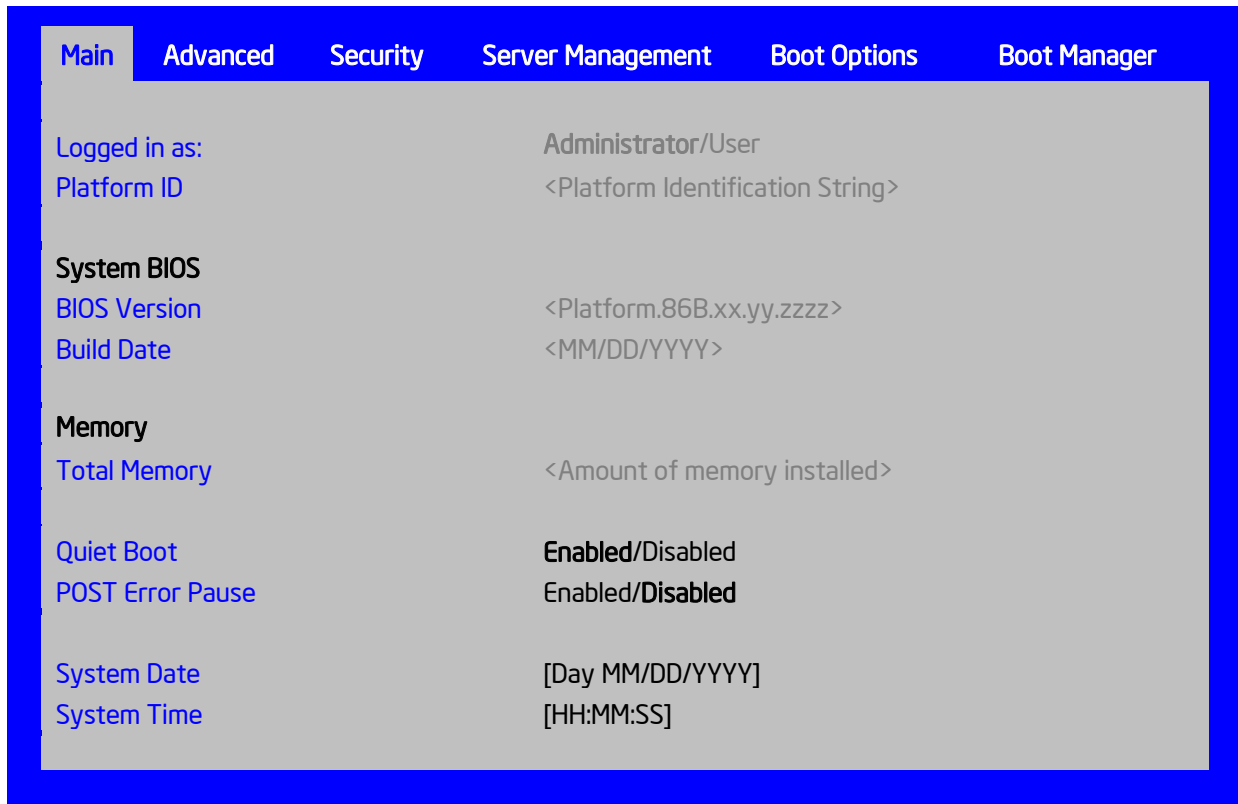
Main Advanced Security Server Management Boot Options Boot Manager

Logged in as: Administrator/User
Platform ID <Platform Identification String>

System BIOS
BIOS Version <Platform.86B.xx.yy.zzzz>
Build Date <MM/DD/YYYY>

Memory
Total Memory <Amount of memory installed>

Quiet Boot Enabled/Disabled
POST Error Pause Enabled/Disabled

System Date [Day MM/DD/YYYY]
System Time [HH:MM:SS]